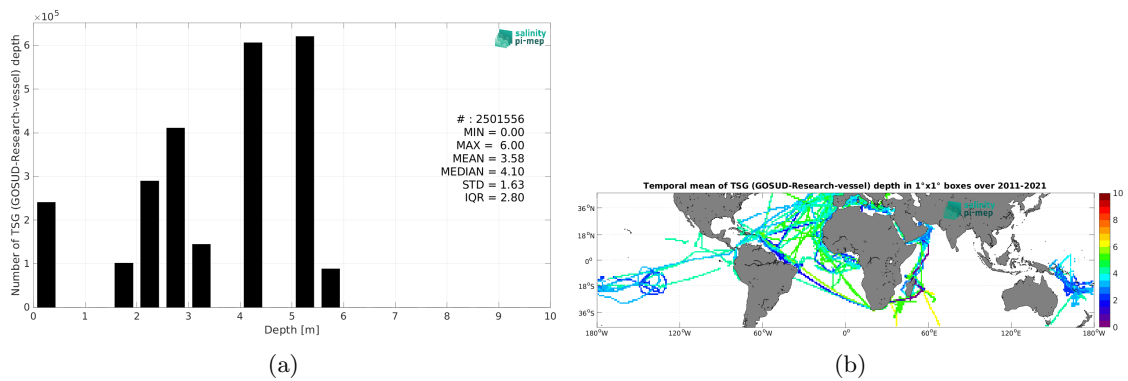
$\times 10^5$

salinity pi-mep

Number of TSG (GOSUD-Research-vessel) depth

6
5
4
3
2
1
0

# : 2501556
MIN = 0.00
MAX = 6.00
MEAN = 3.58
MEDIAN = 4.10
STD = 1.63
IQR = 2.80

0 1 2 3 4 5 6 7 8 9 10
Depth [m]

(a)

Temporal mean of TSG (GOSUD-Research-vessel) depth in 1°x1° boxes over 2011-2021

salinity pi-mep

36°N
18°N
0°
18°S
36°S

180°W 120°W 60°W 0° 60°E 120°E 180°W

10
8
6
4
2
0

(b)